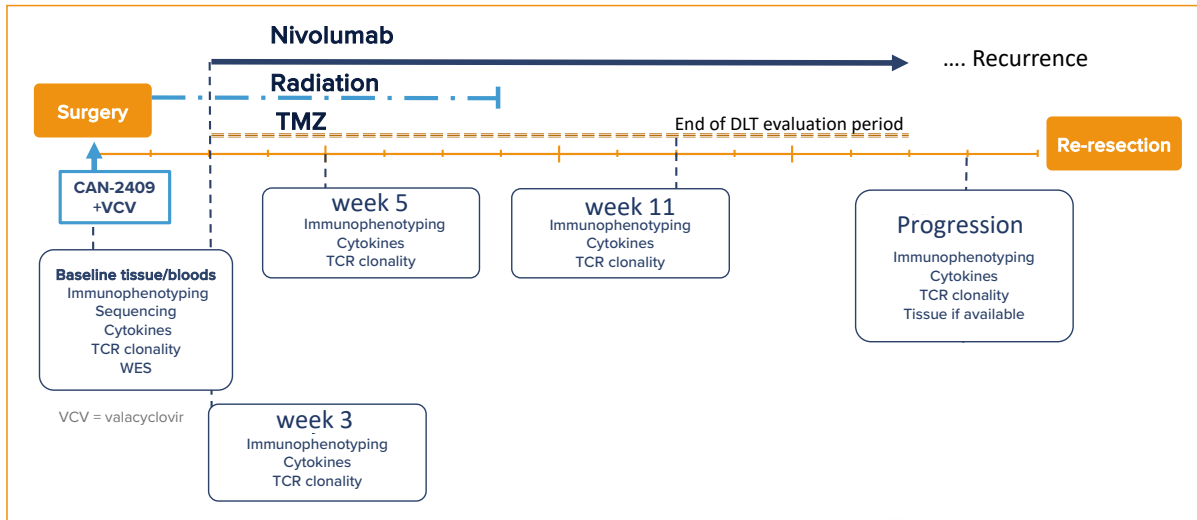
Nivolumab

.... Recurrence

Radiation

Surgery

TMZ

End of DLT evaluation period

Re-resection

CAN-2409 +VCV

week 5
Immunophenotyping
Cytokines
TCR clonality

week 11
Immunophenotyping
Cytokines
TCR clonality

Progression
Immunophenotyping
Cytokines
TCR clonality
Tissue if available

Baseline tissue/bloods
Immunophenotyping
Sequencing
Cytokines
TCR clonality
WES

VCV = valacyclovir

week 3
Immunophenotyping
Cytokines
TCR clonality